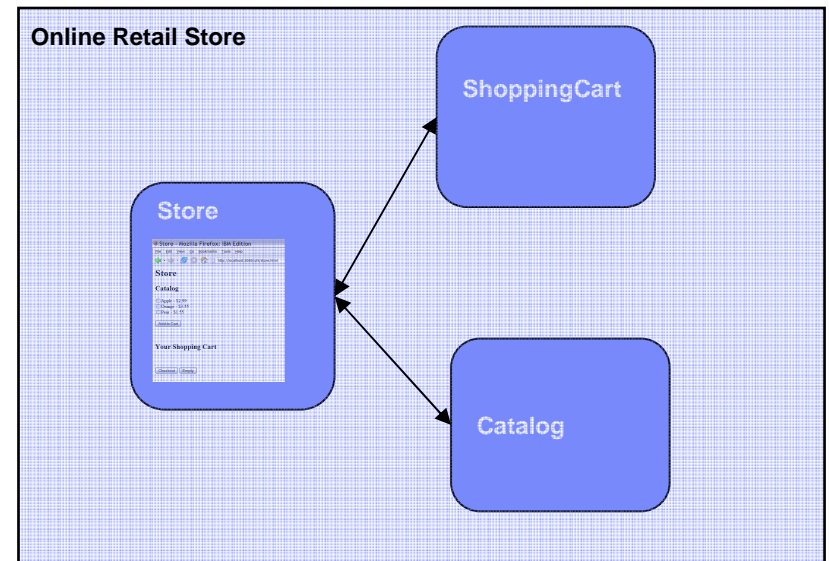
Online Retail Store

ShoppingCart

Store

Store - Mozilla Firefox: IBM Edition

File Edit View Go Bookmarks Tools Help

Store

Catalog

Apple - $2.99
Orange - $3.55
Pear - $1.55

Add to Cart

Your Shopping Cart

Checkout Empty

Catalog